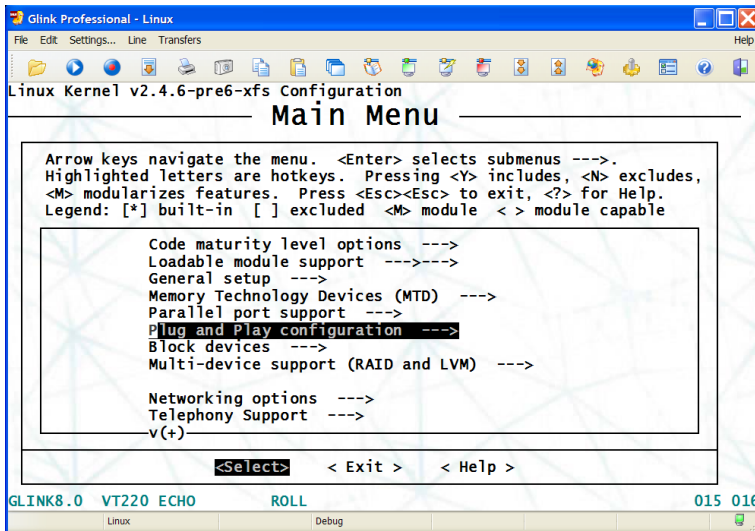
Glink Professional - Linux

File Edit Settings... Line Transfers Help

Linux Kernel v2.4.6-pre6-xfs Configuration

Main Menu

Arrow keys navigate the menu. <Enter> selects submenus --->. Highlighted letters are hotkeys. Pressing <Y> includes, <N> excludes, <M> modularizes features. Press <Esc><Esc> to exit, <?> for Help. Legend: [*] built-in [ ] excluded <M> module < > module capable

Code maturity level options --->
Loadable module support --->--->
General setup --->
Memory Technology Devices (MTD) --->
Parallel port support --->
Plug and Play configuration --->
Block devices --->
Multi-device support (RAID and LVM) --->

Networking options --->
Telephony Support --->
v(+)

<Select> < Exit > < Help >

GLINK8.0 VT220 ECHO ROLL 015 016

Linux Debug